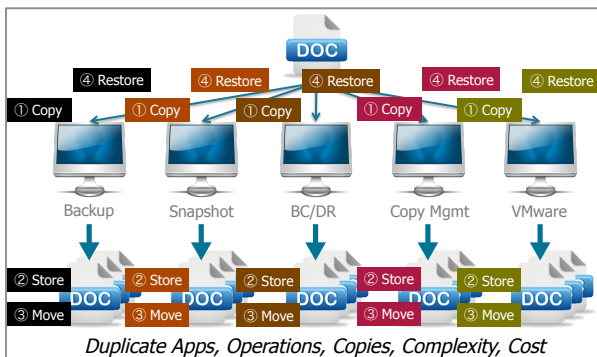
DOC

④ Restore ④ Restore ④ Restore ④ Restore ④ Restore

① Copy ① Copy ① Copy ① Copy ① Copy

Backup Snapshot BC/DR Copy Mgmt VMware

② Store DOC ② Store DOC ② Store DOC ② Store DOC ② Store DOC

③ Move ③ Move ③ Move ③ Move ③ Move

Duplicate Apps, Operations, Copies, Complexity, Cost